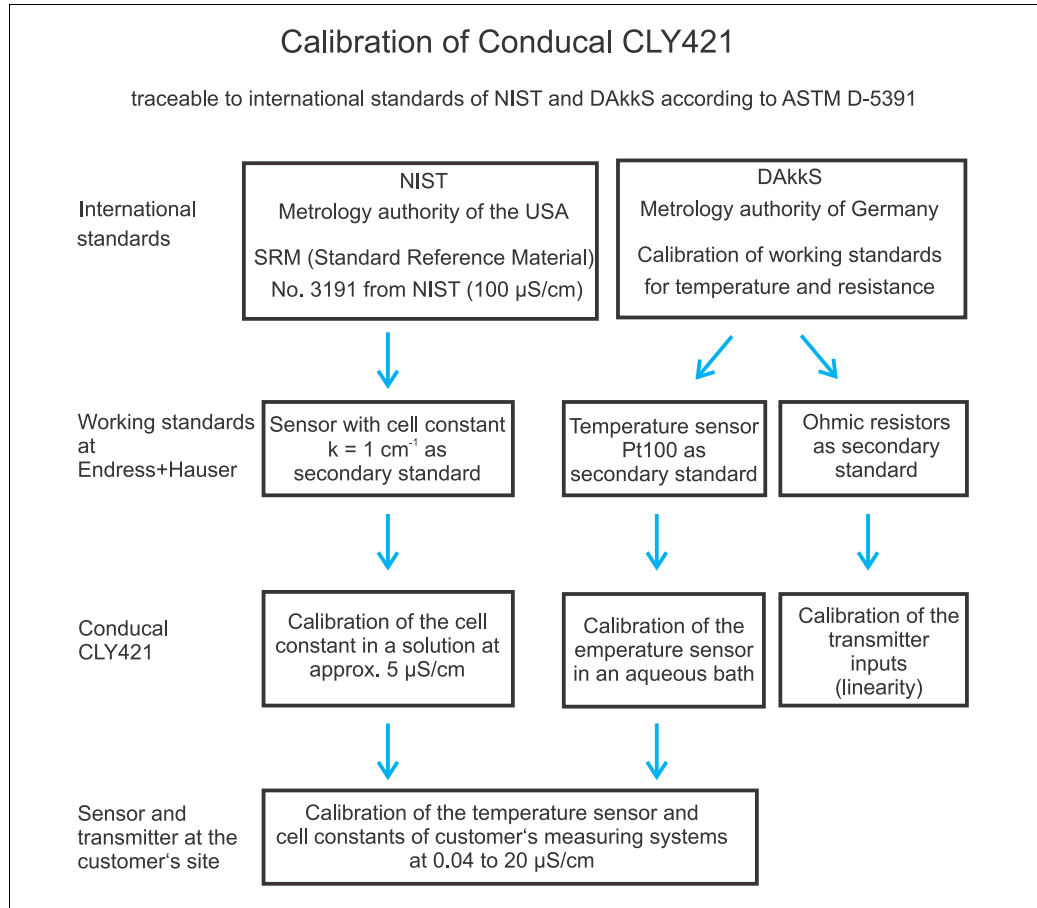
Calibration of Conducal CLY421

traceable to international standards of NIST and DAkkS according to ASTM D-5391

International standards

NIST
Metrology authority of the USA
SRM (Standard Reference Material) No. 3191 from NIST (100 µS/cm)

DAkkS
Metrology authority of Germany
Calibration of working standards for temperature and resistance

Working standards at Endress+Hauser

Sensor with cell constant $k = 1 cm^{-1}$ as secondary standard

Temperature sensor Pt100 as secondary standard

Ohmic resistors as secondary standard

Conducal CLY421

Calibration of the cell constant in a solution at approx. 5 µS/cm

Calibration of the emperature sensor in an aqueous bath

Calibration of the transmitter inputs (linearity)

Sensor and transmitter at the customer‘s site

Calibration of the temperature sensor and cell constants of customer‘s measuring systems at 0.04 to 20 µS/cm